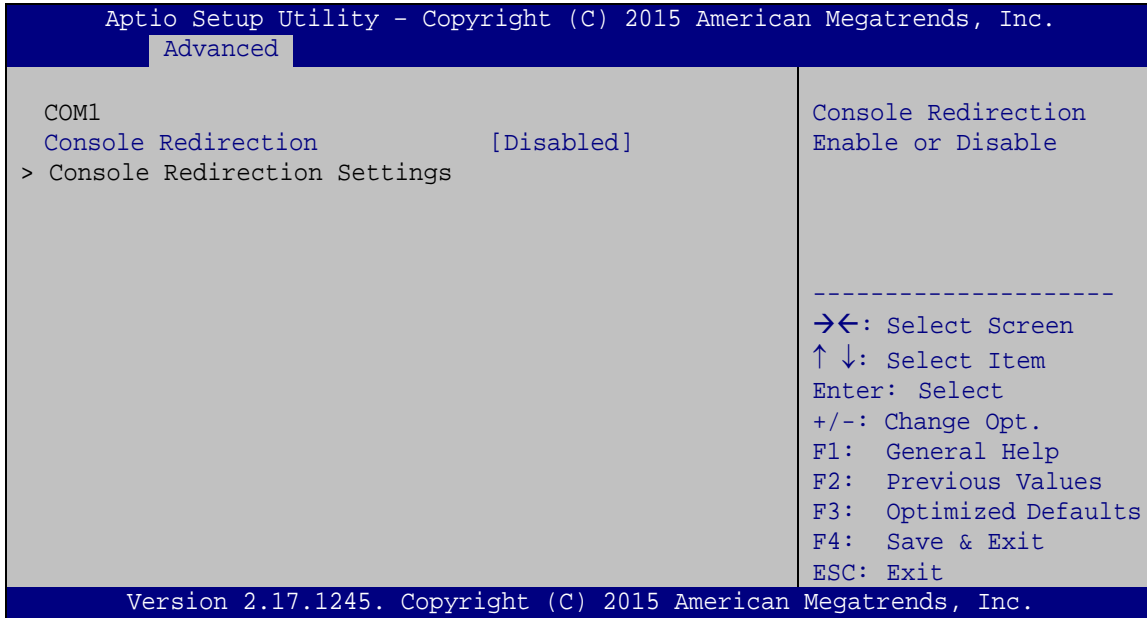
Aptio Setup Utility – Copyright (C) 2015 American Megatrends, Inc.
Advanced

COM1
Console Redirection [Disabled]
> Console Redirection Settings

Console Redirection Enable or Disable

---------------------
→←: Select Screen
↑ ↓: Select Item
Enter: Select
+/-: Change Opt.
F1: General Help
F2: Previous Values
F3: Optimized Defaults
F4: Save & Exit
ESC: Exit

Version 2.17.1245. Copyright (C) 2015 American Megatrends, Inc.